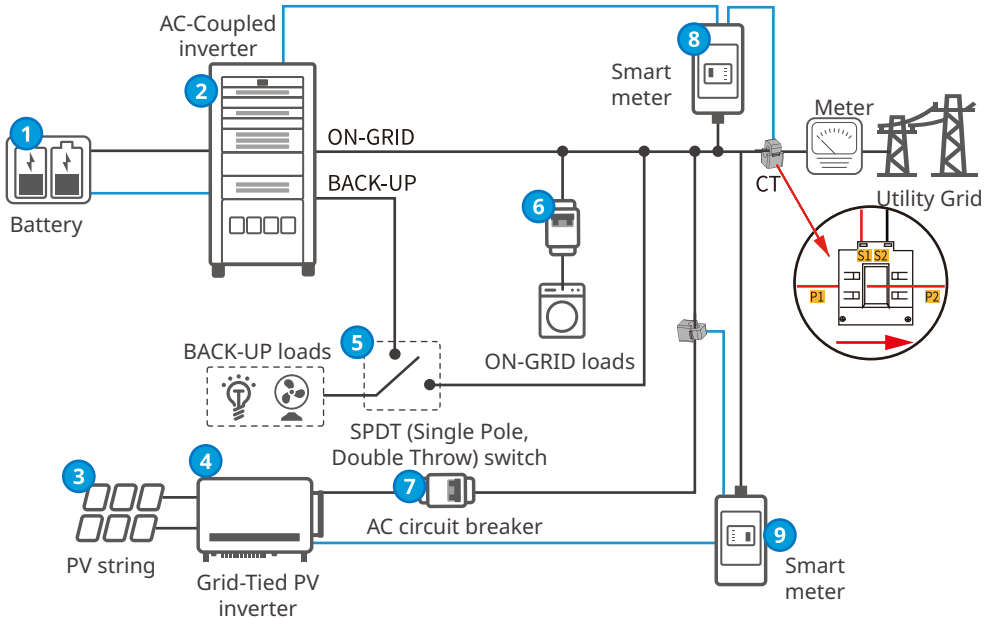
AC-Coupled inverter

2

8

Smart meter

1

Battery

ON-GRID

BACK-UP

Meter

CT

Utility Grid

6

S1 S2

P1

P2

BACK-UP loads

5

ON-GRID loads

SPDT (Single Pole, Double Throw) switch

3

4

7

AC circuit breaker

9

PV string

Grid-Tied PV inverter

Smart meter